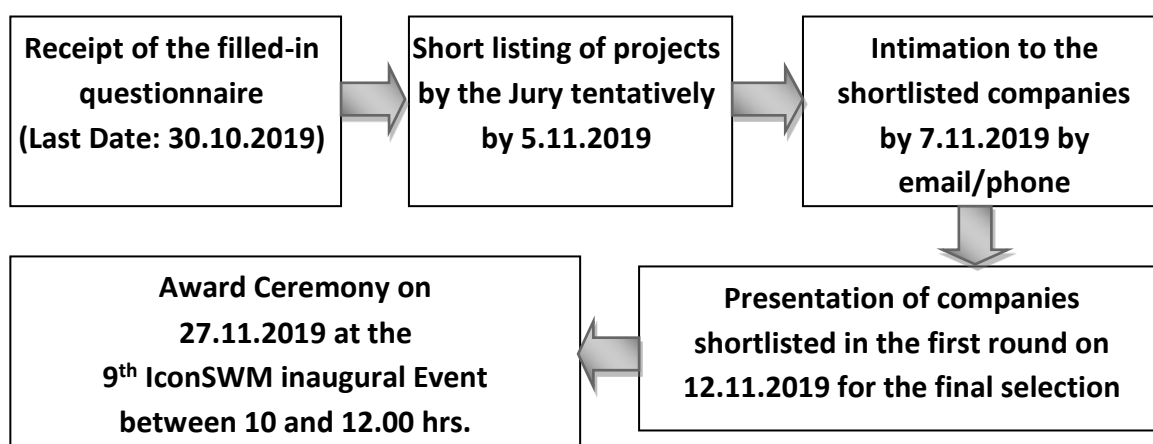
Receipt of the filled-in questionnaire (Last Date: 30.10.2019)

Short listing of projects by the Jury tentatively by 5.11.2019

Intimation to the shortlisted companies by 7.11.2019 by email/phone

Presentation of companies shortlisted in the first round on 12.11.2019 for the final selection

Award Ceremony on 27.11.2019 at the 9$^{th}$ IconSWM inaugural Event between 10 and 12.00 hrs.